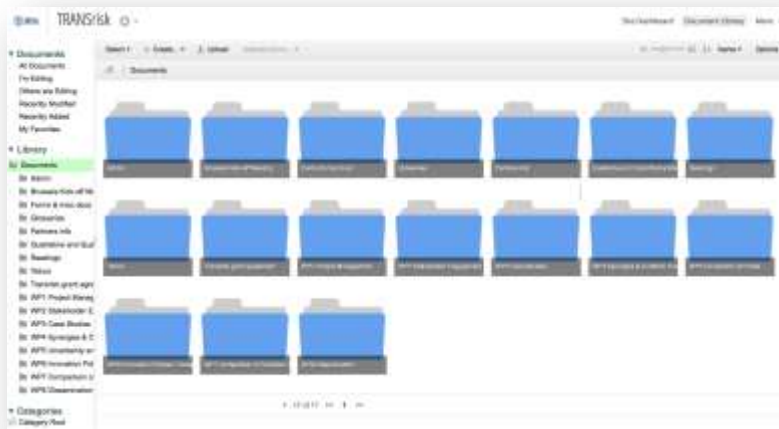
TRANSrisk

Site Dashboard  Document Library

Select ▾  Create... ▾  Upload  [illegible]

Documents

▾ Documents
All Documents
I'm Editing
Others are Editing
Recently Modified
Recently Added
My Favorites

▾ Library
Documents
Admin
Browse from all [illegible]
Forms & misc docs
Glossaries
Partners info
Quotations and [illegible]
Readings
Status
Transrisk grant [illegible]
WP1 Project Manag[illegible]
WP2 Stakeholder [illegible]
WP3 Case Studies
WP4 Synergies & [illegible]
WP5 Uncertainty an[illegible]
WP6 Innovation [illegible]
WP7 Comparison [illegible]
WP8 Dissemination

▾ Categories
Category Root

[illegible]

1 - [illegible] of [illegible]